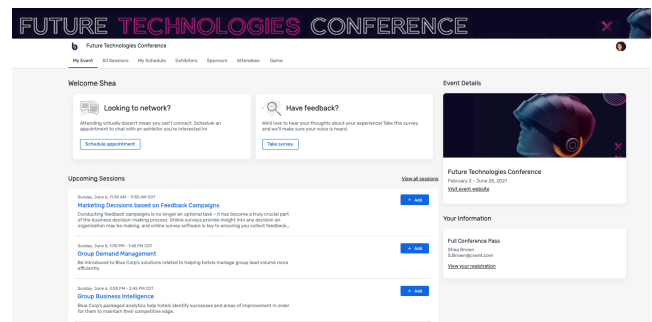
FUTURE TECHNOLOGIES CONFERENCE

Future Technologies Conference

My Event All Sessions My Schedule Exhibitors Sponsors Attendees Game

Welcome Shea

Looking to network?

Attending virtually doesn't mean you can't connect. Schedule an appointment to chat with an exhibitor you're interested in!

Schedule appointment

Have feedback?

We'd love to hear your thoughts about your experience! Take this survey and we'll make sure your voice is heard.

Take survey

Upcoming Sessions

View all sessions

Sunday, June 6, 11:30 AM - 11:50 AM CDT

Marketing Decisions based on Feedback Campaigns

Conducting feedback campaigns is no longer an optional task – it has become a truly crucial part of the business decision-making process. Online surveys provide insight into any decision an organization may be making, and online survey software is key to ensuring you collect feedback...

+ Add

Sunday, June 6, 1:00 PM - 1:45 PM CDT

Group Demand Management

Be introduced to Blue Corp's solutions related to helping hotels manage group lead volume more efficiently.

+ Add

Sunday, June 6, 2:05 PM - 2:45 PM CDT

Group Business Intelligence

Blue Corp's packaged analytics help hotels identify successes and areas of improvement in order for them to maintain their competitive edge.

+ Add

Event Details

Future Technologies Conference

February 2 - June 25, 2021

Visit event website

Your Information

Full Conference Pass

Shea Brown

S.Brown@cvent.com

View your registration